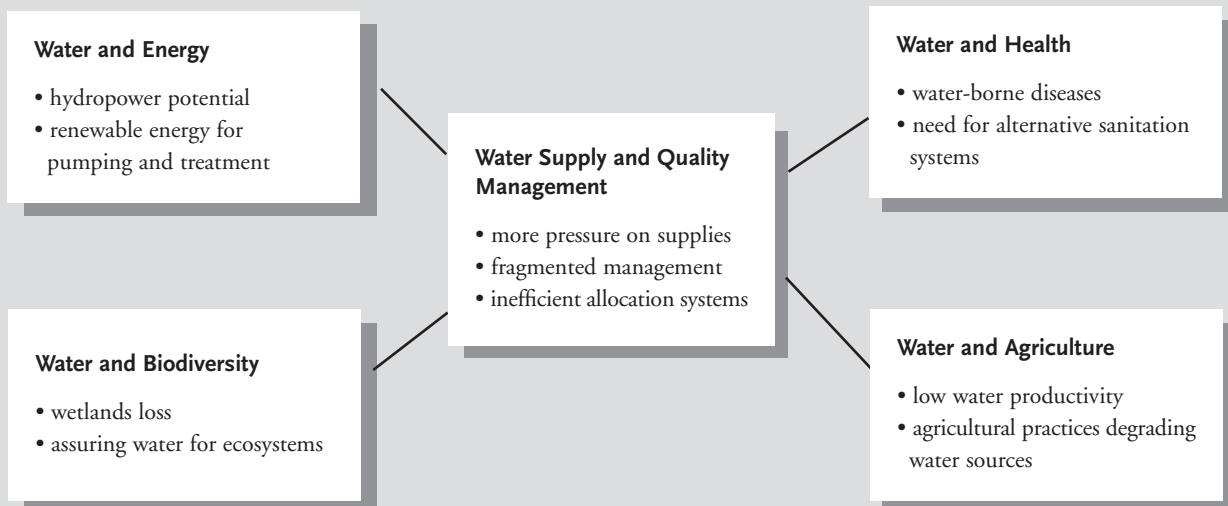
Water and Energy

• hydropower potential
• renewable energy for pumping and treatment

Water Supply and Quality Management

• more pressure on supplies
• fragmented management
• inefficient allocation systems

Water and Health

• water-borne diseases
• need for alternative sanitation systems

Water and Biodiversity

• wetlands loss
• assuring water for ecosystems

Water and Agriculture

• low water productivity
• agricultural practices degrading water sources